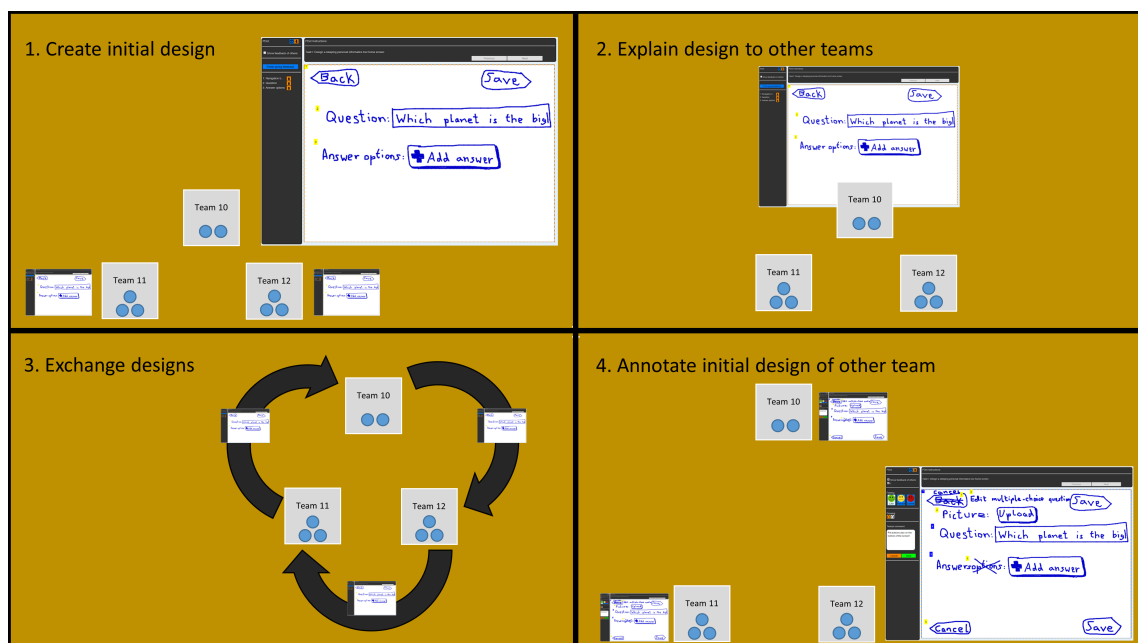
1. Create initial design

Back

Save

Question: Which planet is the big

Answer options: Add answer

Team 10

Team 11

Team 12

2. Explain design to other teams

Back

Save

Question: Which planet is the big

Answer options: Add answer

Team 10

Team 11

Team 12

3. Exchange designs

Team 10

Team 11

Team 12

4. Annotate initial design of other team

Team 10

Cancel Back Edit multiple-choice question Save

Picture: Upload

Question: Which planet is the big

Answers options: Add answer

Cancel

Save

Team 11

Team 12